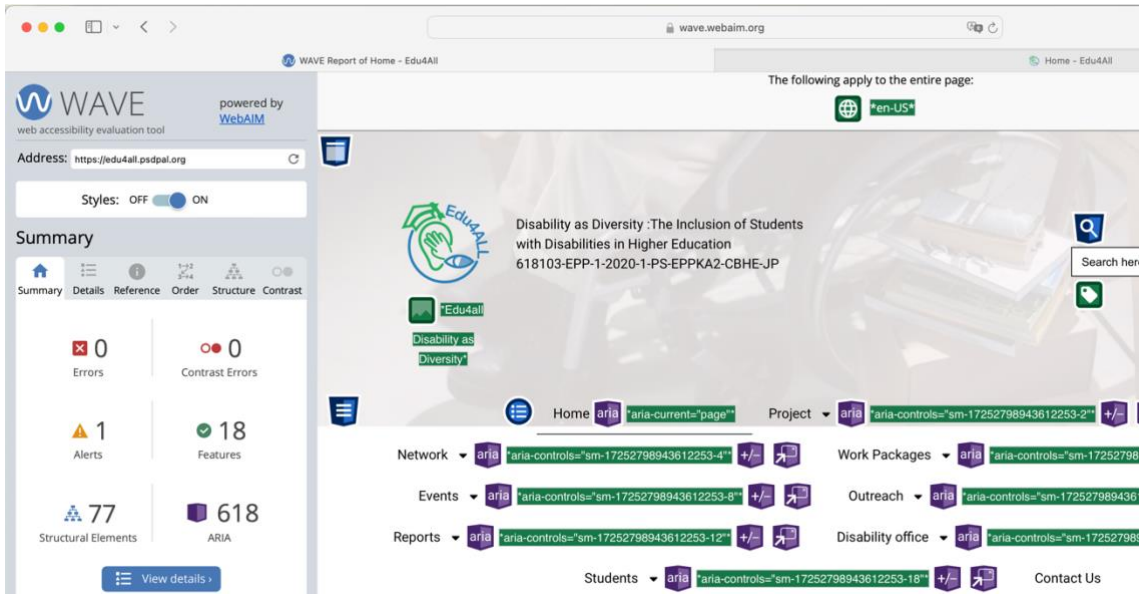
wave.webaim.org

WAVE Report of Home - Edu4All

Home - Edu4All

WAVE
web accessibility evaluation tool
powered by WebAIM

Address: https://edu4all.psdpal.org

Styles: OFF ON

Summary

Summary Details Reference Order Structure Contrast

0
Errors

0
Contrast Errors

1
Alerts

18
Features

77
Structural Elements

618
ARIA

View details ›

The following apply to the entire page:

"en-US"

Edu4ALL

Disability as Diversity :The Inclusion of Students with Disabilities in Higher Education
618103-EPP-1-2020-1-PS-EPPKA2-CBHE-JP

"Edu4all Disability as Diversity"

Search her

Home aria "aria-current="page""

Project aria "aria-controls="sm-17252798943612253-2"" +/-

Network aria "aria-controls="sm-17252798943612253-4"" +/-

Work Packages aria "aria-controls="sm-1725279

Events aria "aria-controls="sm-17252798943612253-8"" +/-

Outreach aria "aria-controls="sm-172527989436

Reports aria "aria-controls="sm-17252798943612253-12"" +/-

Disability office aria "aria-controls="sm-1725279

Students aria "aria-controls="sm-17252798943612253-18"" +/-

Contact Us